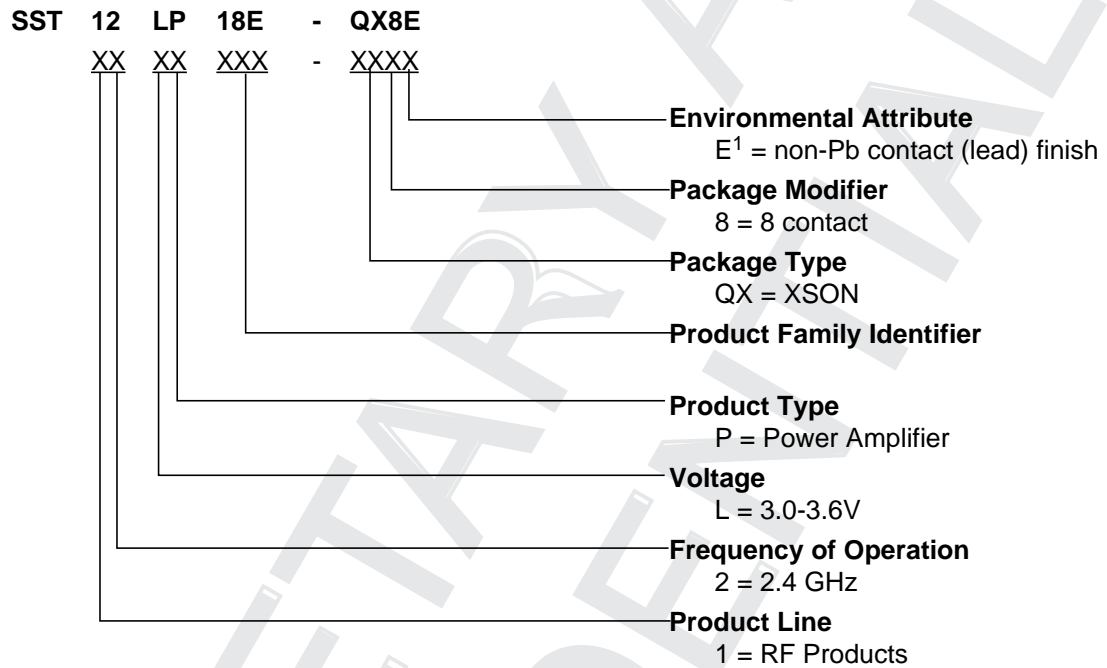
SST 12 LP 18E - QX8E
XX XX XXX - XXXX

Environmental Attribute
$E^1$ = non-Pb contact (lead) finish

Package Modifier
8 = 8 contact

Package Type
QX = XSON

Product Family Identifier

Product Type
P = Power Amplifier

Voltage
L = 3.0-3.6V

Frequency of Operation
2 = 2.4 GHz

Product Line
1 = RF Products